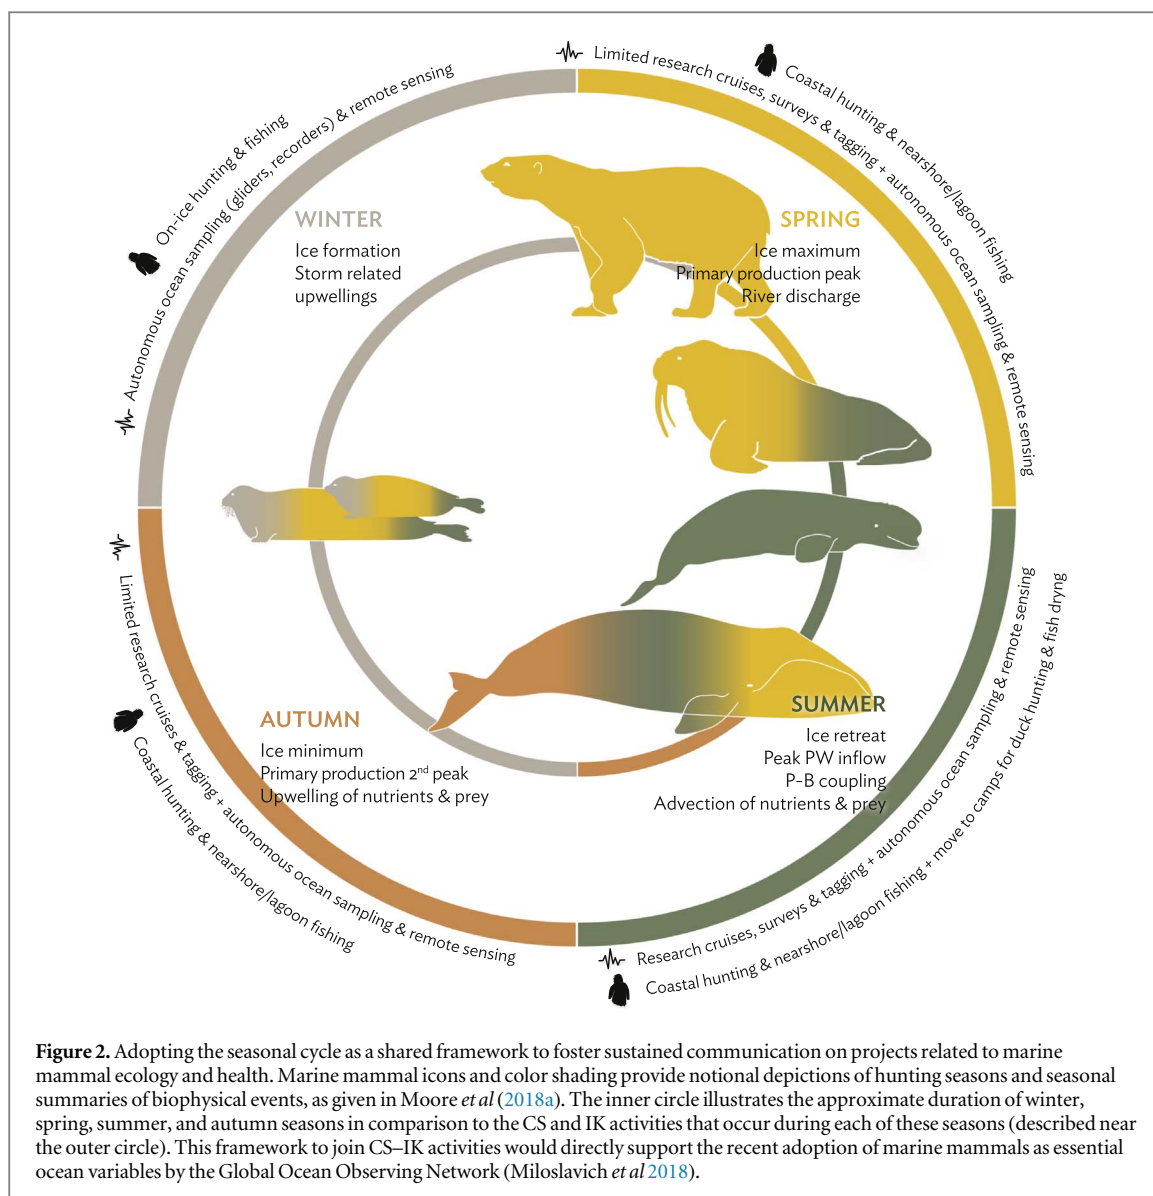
Limited research cruises, surveys & tagging + autonomous ocean sampling & remote sensing

Coastal hunting & nearshore/lagoon fishing

On-ice hunting & fishing

Autonomous ocean sampling (gliders, recorders) & remote sensing

WINTER
Ice formation
Storm related upwellings

SPRING
Ice maximum
Primary production peak
River discharge

Research cruises, surveys & tagging + autonomous ocean sampling & remote sensing

Coastal hunting & nearshore/lagoon fishing + move to camps for duck hunting & fish drying

SUMMER
Ice retreat
Peak PW inflow
P-B coupling
Advection of nutrients & prey

AUTUMN
Ice minimum
Primary production 2$^{nd}$ peak
Upwelling of nutrients & prey

Limited research cruises & tagging + autonomous ocean sampling & remote sensing

Coastal hunting & nearshore/lagoon fishing

Figure 2. Adopting the seasonal cycle as a shared framework to foster sustained communication on projects related to marine mammal ecology and health. Marine mammal icons and color shading provide notional depictions of hunting seasons and seasonal summaries of biophysical events, as given in Moore et al (2018a). The inner circle illustrates the approximate duration of winter, spring, summer, and autumn seasons in comparison to the CS and IK activities that occur during each of these seasons (described near the outer circle). This framework to join CS–IK activities would directly support the recent adoption of marine mammals as essential ocean variables by the Global Ocean Observing Network (Miloslavich et al 2018).